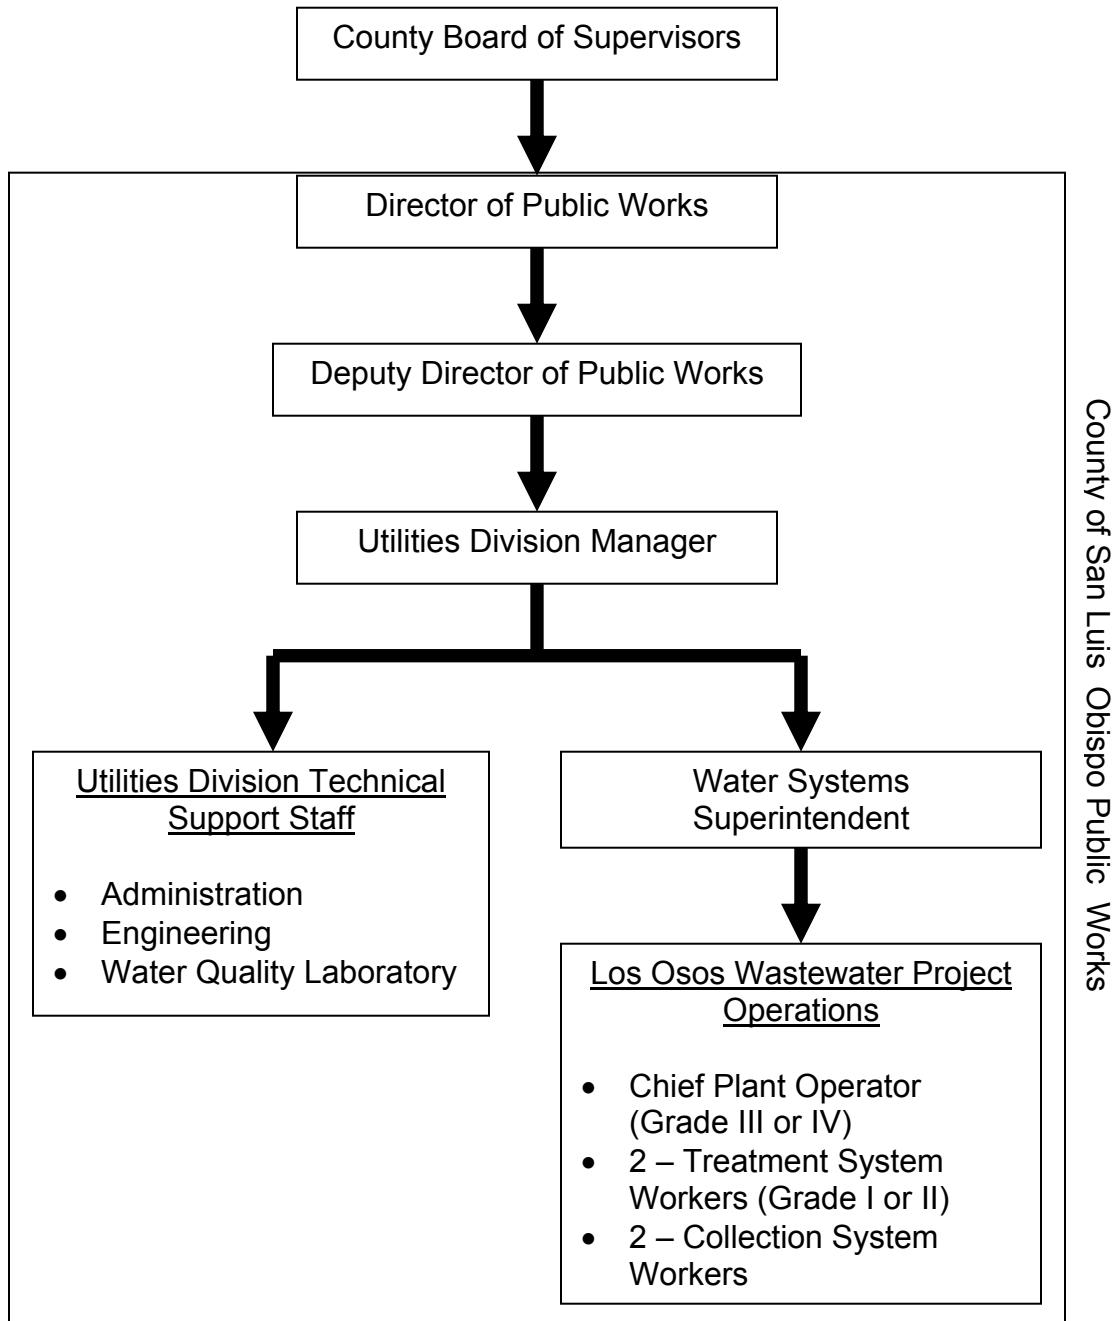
County Board of Supervisors

Director of Public Works

Deputy Director of Public Works

Utilities Division Manager

Utilities Division Technical Support Staff

- Administration
- Engineering
- Water Quality Laboratory

Water Systems Superintendent

Los Osos Wastewater Project Operations

- Chief Plant Operator (Grade III or IV)
- 2 – Treatment System Workers (Grade I or II)
- 2 – Collection System Workers

County of San Luis Obispo Public Works